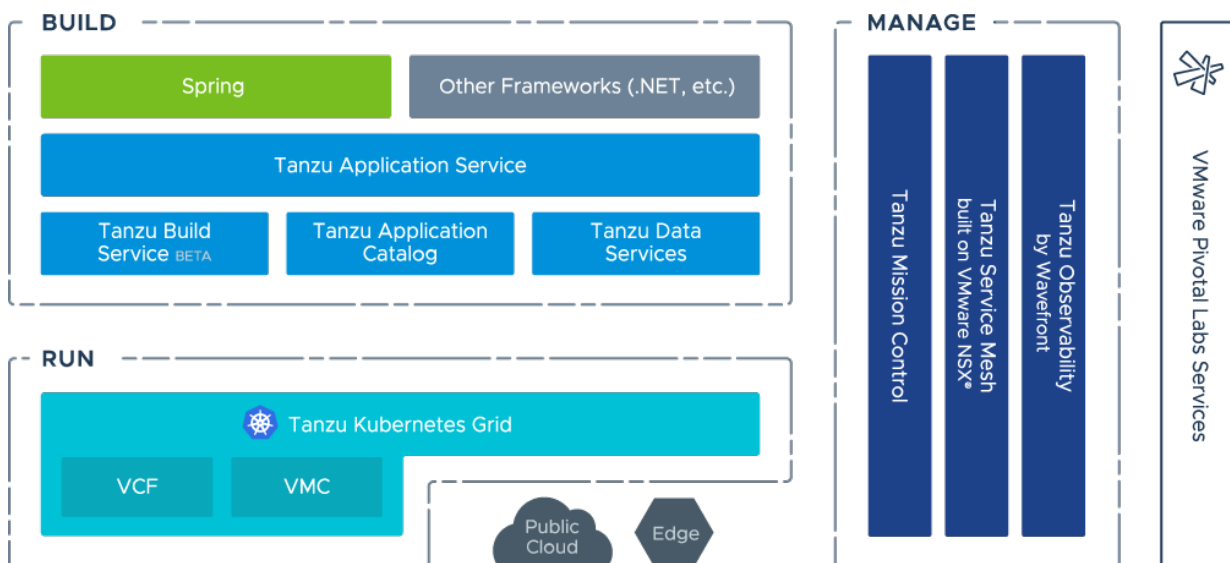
BUILD

Spring

Other Frameworks (.NET, etc.)

Tanzu Application Service

Tanzu Build Service BETA

Tanzu Application Catalog

Tanzu Data Services

RUN

Tanzu Kubernetes Grid

VCF

VMC

Public Cloud

Edge

MANAGE

Tanzu Mission Control

Tanzu Service Mesh built on VMware NSX®

Tanzu Observability by Wavefront

VMware Pivotal Labs Services